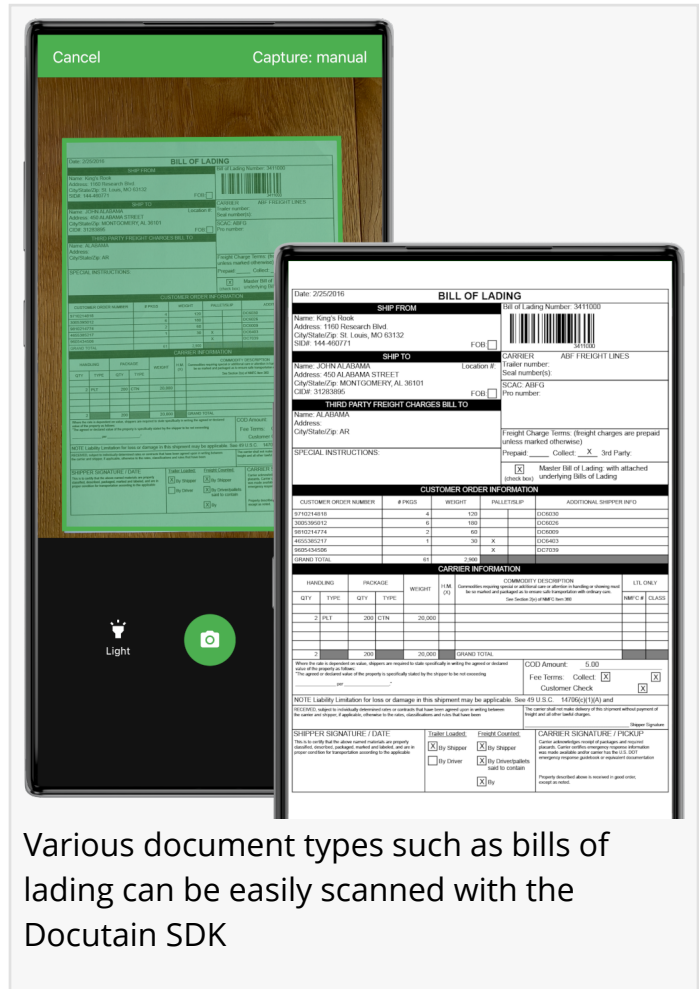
Cancel

Capture: manual

Light

Date: 2/25/2016

BILL OF LADING

SHIP FROM

Name: King's Rook
Address: 1160 Research Blvd.
City/State/Zip: St. Louis, MO 63132
SID#: 144-460771

FOB

Bill of Lading Number: 3411000

CARRIER ABF FREIGHT LINES
Trailer number:
Seal number(s):

SCAC: ABFG
Pro number:

SHIP TO

Name: JOHN ALABAMA
Location #:
Address: 450 ALABAMA STREET
City/State/Zip: MONTGOMERY, AL 36101
CID#: 31283895

FOB

THIRD PARTY FREIGHT CHARGES BILL TO

Name: ALABAMA
Address:
City/State/Zip: AR

Freight Charge Terms: (freight charges are prepaid unless marked otherwise)

Prepaid: _____ Collect: X 3rd Party: _____

SPECIAL INSTRUCTIONS:

X (check box) Master Bill of Lading: with attached underlying Bills of Lading

CUSTOMER ORDER INFORMATION

| CUSTOMER ORDER NUMBER | # PKGS | WEIGHT | PALLET/SLIP | | ADDITIONAL SHIPPER INFO |
|---|---|---|---|---|---|
| 5710214818 | 4 | 120 | | | DC6030 |
| 3005395812 | 6 | 180 | | | DC6026 |
| 5810214774 | 2 | 60 | | | DC6009 |
| 4655395217 | 1 | 30 | X | | DC6403 |
| 9605434586 | | | X | | DC7039 |
| GRAND TOTAL | 61 | 2,900 | | | |

CARRIER INFORMATION

| HANDLING | | PACKAGE | | WEIGHT | H.M. (X) | COMMODITY DESCRIPTION | LTL ONLY | |
|---|---|---|---|---|---|---|---|---|
| QTY | TYPE | QTY | TYPE | | | Commodities requiring special or additional care or attention in handling or stowing must be so marked and packaged as to ensure safe transportation with ordinary care. See Section 2(e) of NMFC Item 360 | NMFC # | CLASS |
| 2 | PLT | 200 | CTN | 20,000 | | | | |
| 2 | | 200 | | 20,000 | | GRAND TOTAL | | |

Where the rate is dependent on value, shippers are required to state specifically in writing the agreed or declared value of the property as follows:
"The agreed or declared value of the property is specifically stated by the shipper to be not exceeding _____ per _____."

COD Amount: 5.00
Fee Terms: Collect: X X
Customer Check X

NOTE Liability Limitation for loss or damage in this shipment may be applicable. See 49 U.S.C. 14706(c)(1)(A) and

RECEIVED, subject to individually determined rates or contracts that have been agreed upon in writing between the carrier and shipper, if applicable, otherwise to the rates, classifications and rules that have been

The carrier shall not make delivery of this shipment without payment of freight and all other lawful charges.

Shipper Signature

SHIPPER SIGNATURE / DATE
This is to certify that the above named materials are properly classified, described, packaged, marked and labeled, and are in proper condition for transportation according to the applicable

Trailer Loaded:
X By Shipper
By Driver

Freight Counted:
X By Shipper
X By Driver/pallets said to contain
X By

CARRIER SIGNATURE / PICKUP
Carrier acknowledges receipt of packages and required placards. Carrier certifies emergency response information was made available and/or carrier has the U.S. DOT emergency response guidebook or equivalent documentation

Property described above is received in good order, except as noted.

Various document types such as bills of lading can be easily scanned with the Docutain SDK